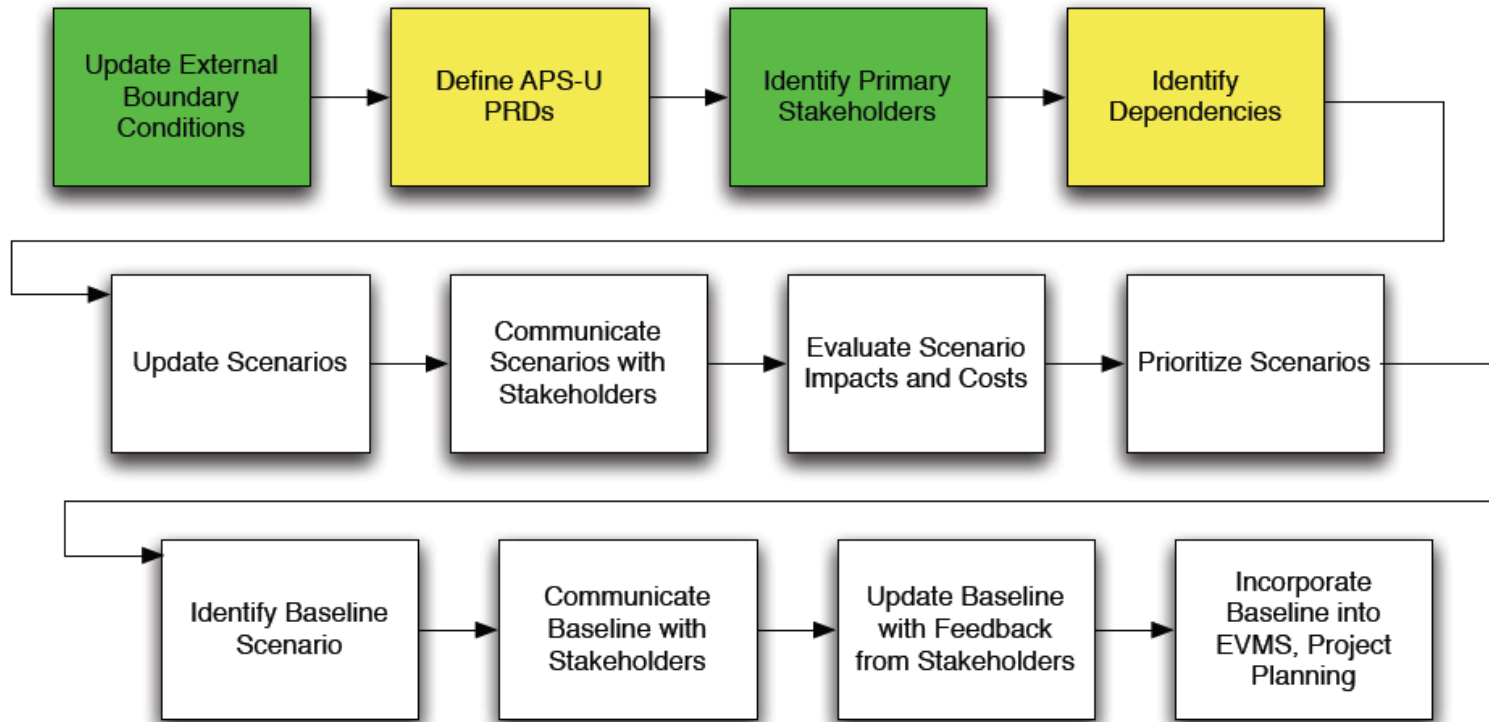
Update External Boundary Conditions

Define APS-U PRDs

Identify Primary Stakeholders

Identify Dependencies

Update Scenarios

Communicate Scenarios with Stakeholders

Evaluate Scenario Impacts and Costs

Prioritize Scenarios

Identify Baseline Scenario

Communicate Baseline with Stakeholders

Update Baseline with Feedback from Stakeholders

Incorporate Baseline into EVMS, Project Planning